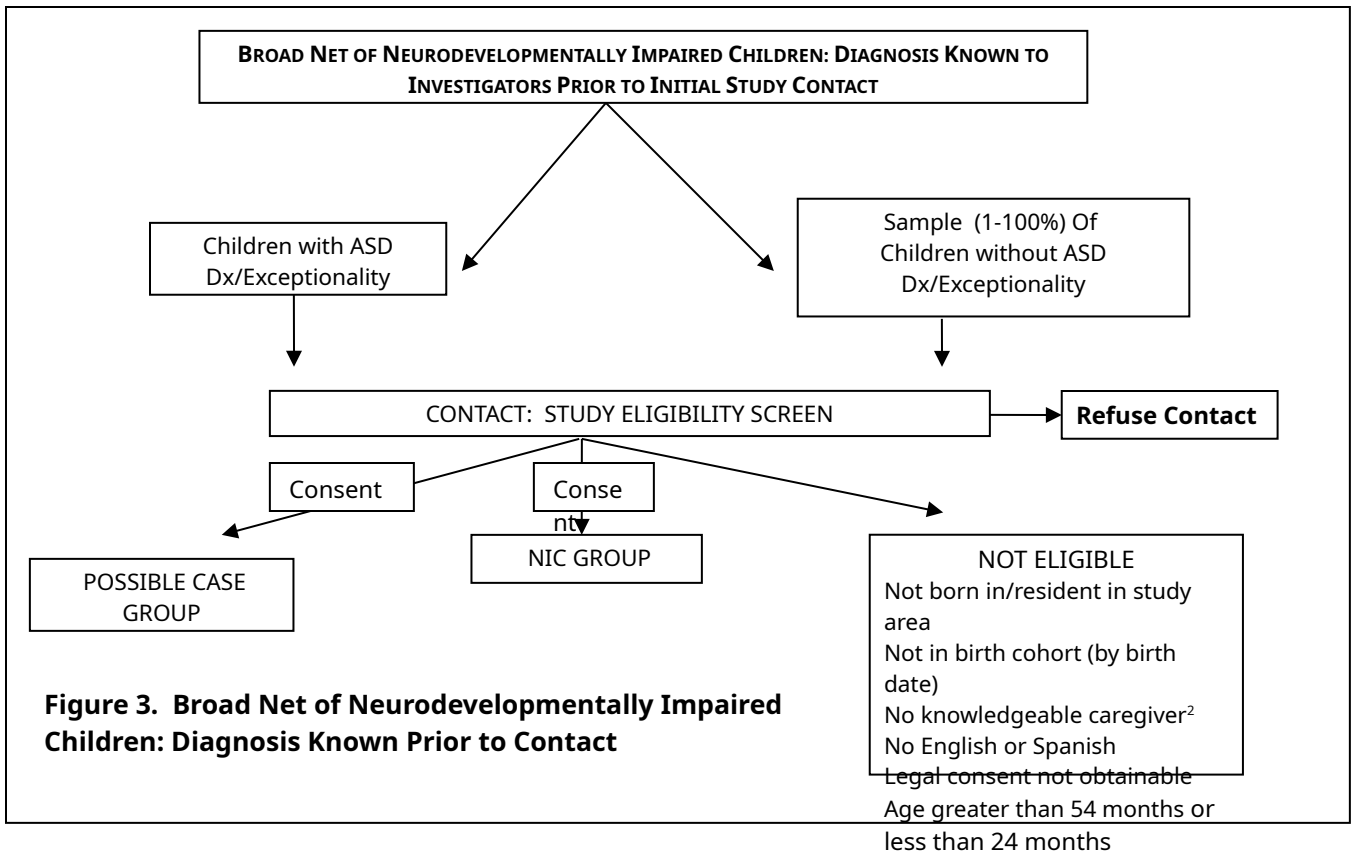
BROAD NET OF NEURODEVELOPMENTALLY IMPAIRED CHILDREN: DIAGNOSIS KNOWN TO INVESTIGATORS PRIOR TO INITIAL STUDY CONTACT

Children with ASD Dx/Exceptionality

Sample (1-100%) Of Children without ASD Dx/Exceptionality

CONTACT: STUDY ELIGIBILITY SCREEN

Refuse Contact

Consent

Consent

POSSIBLE CASE GROUP

NIC GROUP

NOT ELIGIBLE
Not born in/resident in study area
Not in birth cohort (by birth date)
No knowledgeable caregiver$^2$
No English or Spanish
Legal consent not obtainable
Age greater than 54 months or less than 24 months

Figure 3. Broad Net of Neurodevelopmentally Impaired Children: Diagnosis Known Prior to Contact